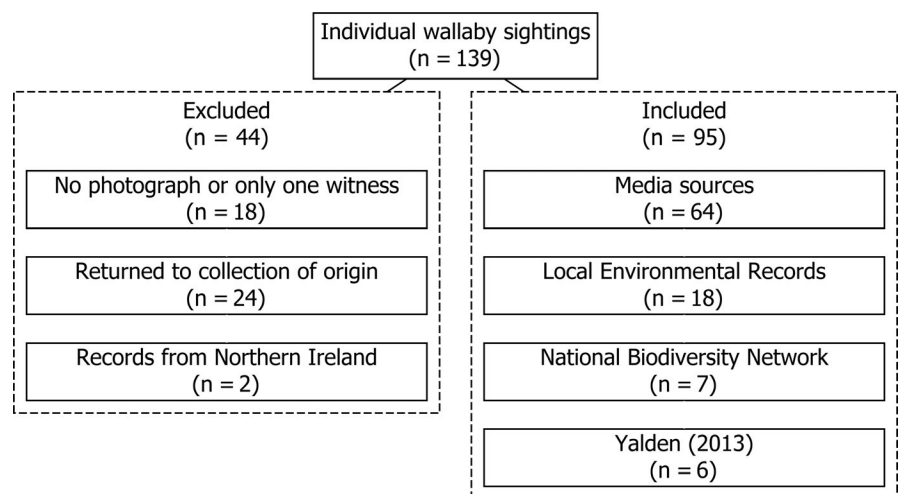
Individual wallaby sightings
(n = 139)

Excluded
(n = 44)

No photograph or only one witness
(n = 18)

Returned to collection of origin
(n = 24)

Records from Northern Ireland
(n = 2)

Included
(n = 95)

Media sources
(n = 64)

Local Environmental Records
(n = 18)

National Biodiversity Network
(n = 7)

Yalden (2013)
(n = 6)